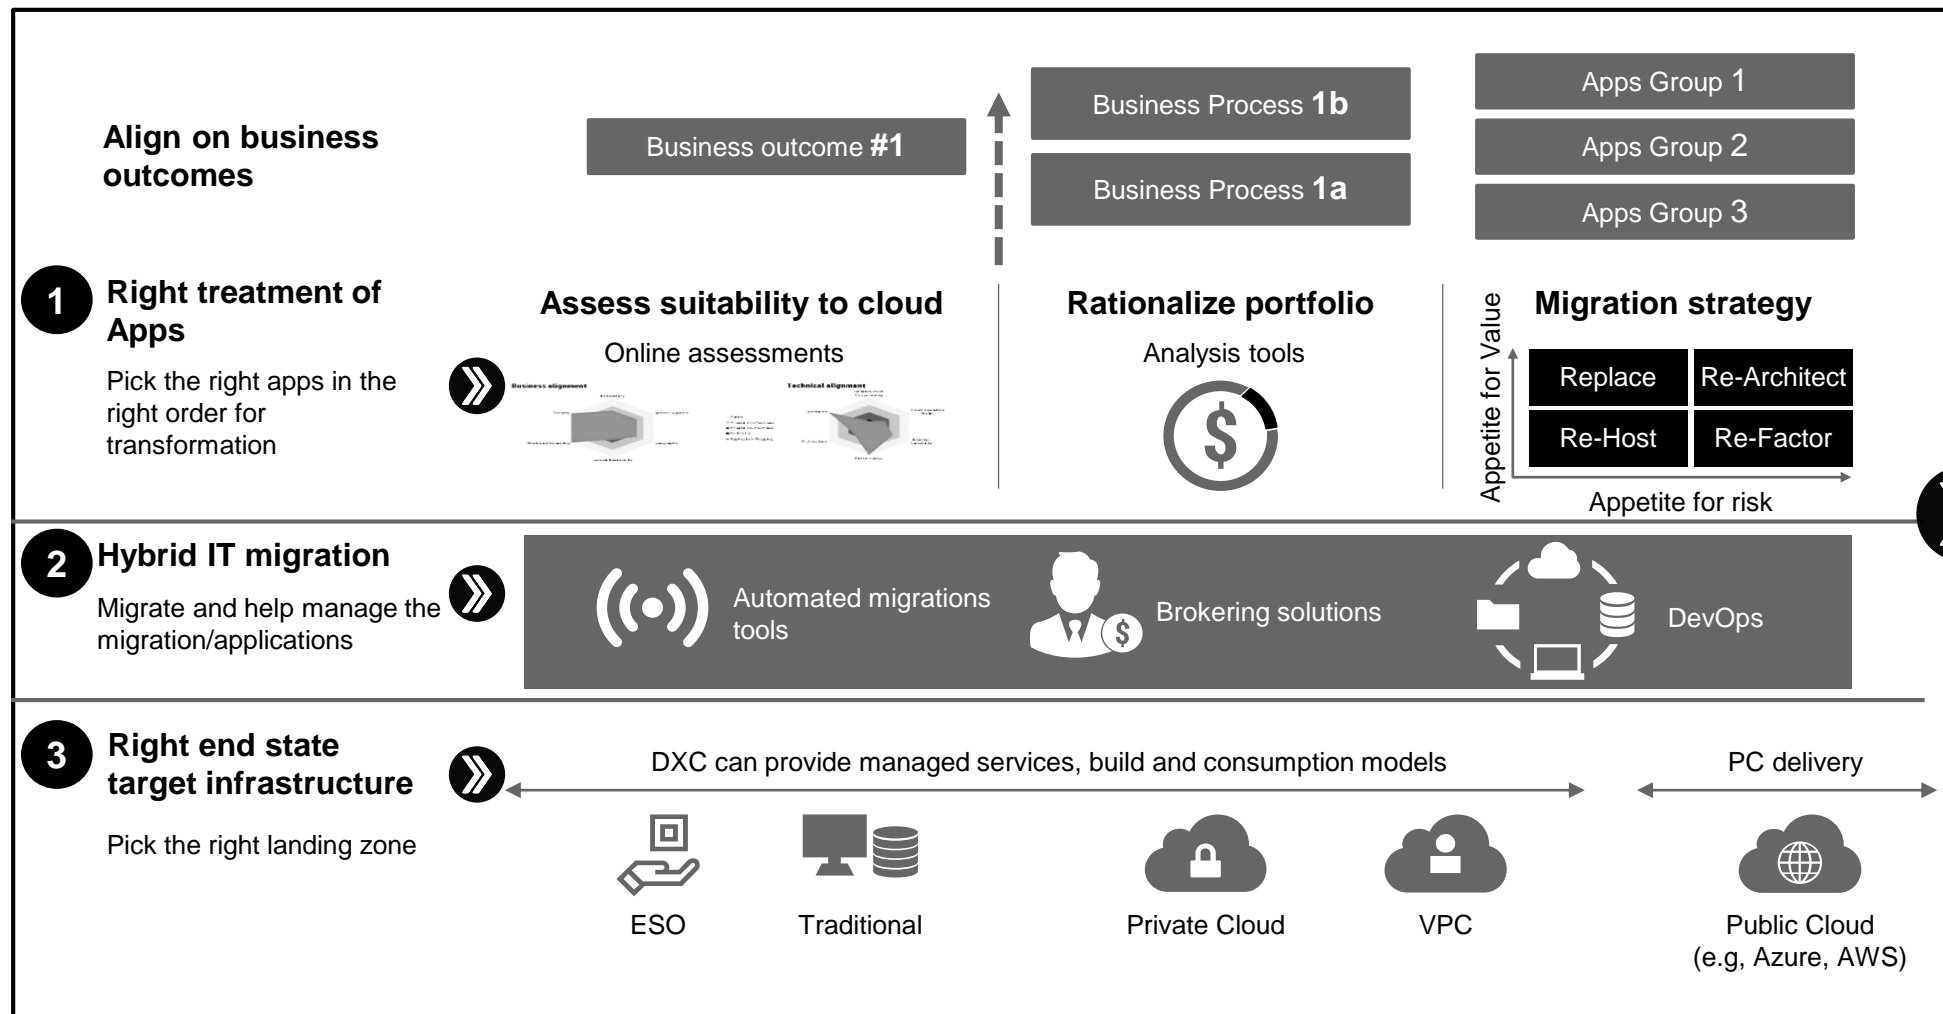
Align on business outcomes

Business outcome #1

Business Process 1b

Business Process 1a

Apps Group 1

Apps Group 2

Apps Group 3

1 Right treatment of Apps

Pick the right apps in the right order for transformation

Assess suitability to cloud

Online assessments

Business alignment

Technical alignment

Rationalize portfolio

Analysis tools

Migration strategy

Appetite for Value

| Replace | Re-Architect |
|---|---|
| Re-Host | Re-Factor |

Appetite for risk

2 Hybrid IT migration

Migrate and help manage the migration/applications

Automated migrations tools

Brokering solutions

DevOps

3 Right end state target infrastructure

Pick the right landing zone

DXC can provide managed services, build and consumption models

PC delivery

ESO

Traditional

Private Cloud

VPC

Public Cloud (e.g, Azure, AWS)